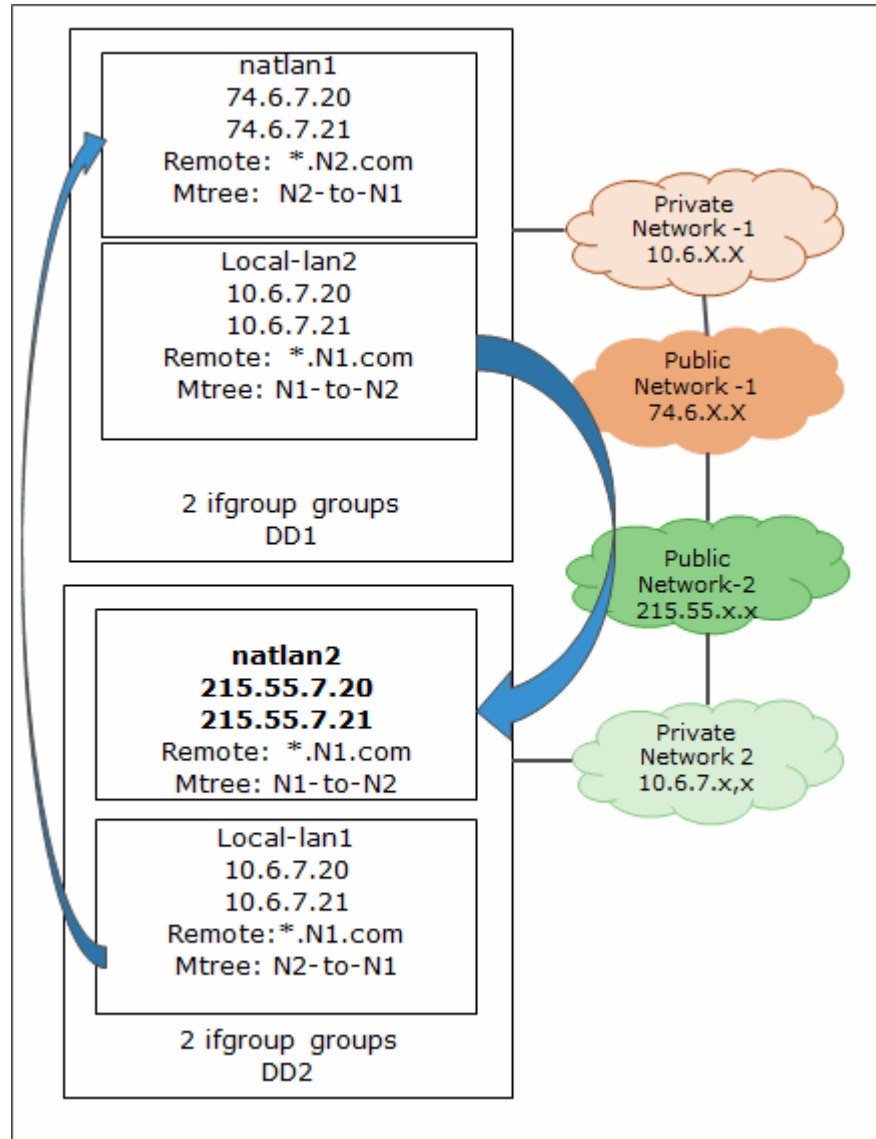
natlan1
74.6.7.20
74.6.7.21
Remote: *.N2.com
Mtree: N2-to-N1

Local-lan2
10.6.7.20
10.6.7.21
Remote: *.N1.com
Mtree: N1-to-N2

2 ifgroup groups
DD1

**natlan2**
**215.55.7.20**
**215.55.7.21**
Remote: *.N1.com
Mtree: N1-to-N2

Local-lan1
10.6.7.20
10.6.7.21
Remote:*.N1.com
Mtree: N2-to-N1

2 ifgroup groups
DD2

Private
Network -1
10.6.X.X

Public
Network -1
74.6.X.X

Public
Network-2
215.55.x.x

Private
Network 2
10.6.7.x,x